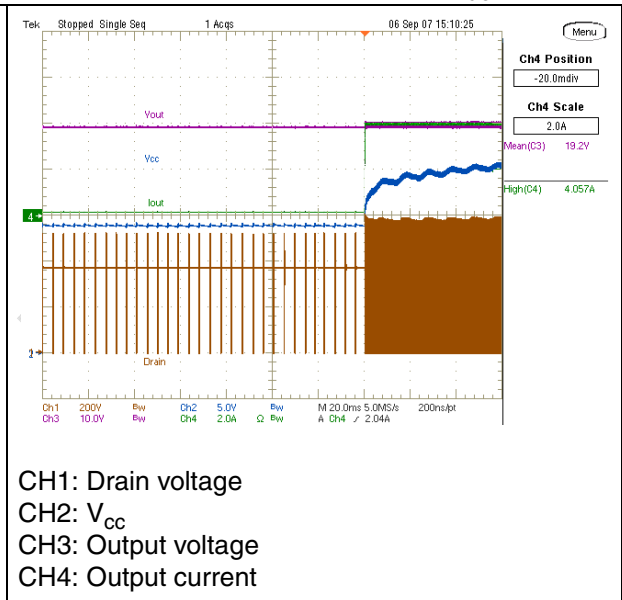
Tek Stopped Single Seq 1 Acqs 06 Sep 07 15:10:25

Menu

Ch4 Position
-20.0mdiv

Ch4 Scale
2.0A

Mean(C3) 19.2V

High(C4) 4.057A

Vout

Vcc

Iout

4

2

Drain

Ch1 200V BW Ch2 5.0V BW M 20.0ms 5.0MS/s 200ns/pt
Ch3 10.0V BW Ch4 2.0A Ω BW A Ch4 ∕ 2.04A

CH1: Drain voltage
CH2: $V_{cc}$
CH3: Output voltage
CH4: Output current